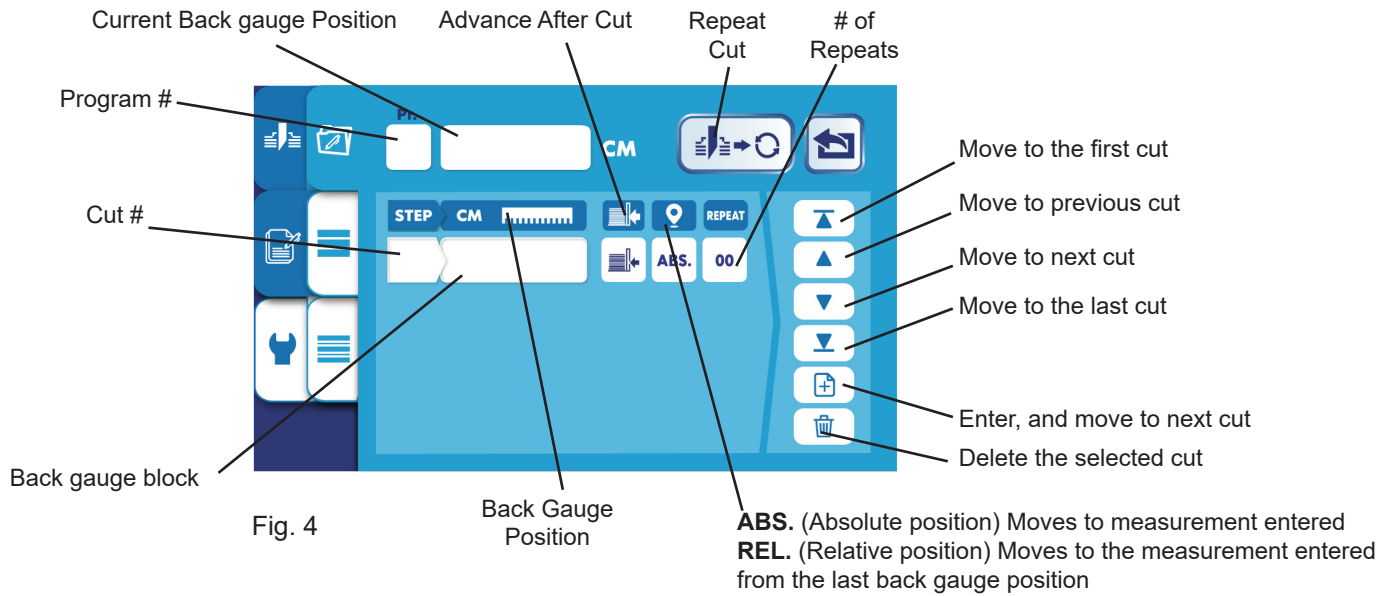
Current Back gauge Position

Advance After Cut

Repeat Cut

# of Repeats

Program #

Pr.

CM

STEP

CM

REPEAT

ABS.

00

Cut #

Move to the first cut

Move to previous cut

Move to next cut

Move to the last cut

Enter, and move to next cut

Delete the selected cut

Back gauge block

Fig. 4

Back Gauge Position

**ABS.** (Absolute position) Moves to measurement entered
**REL.** (Relative position) Moves to the measurement entered from the last back gauge position